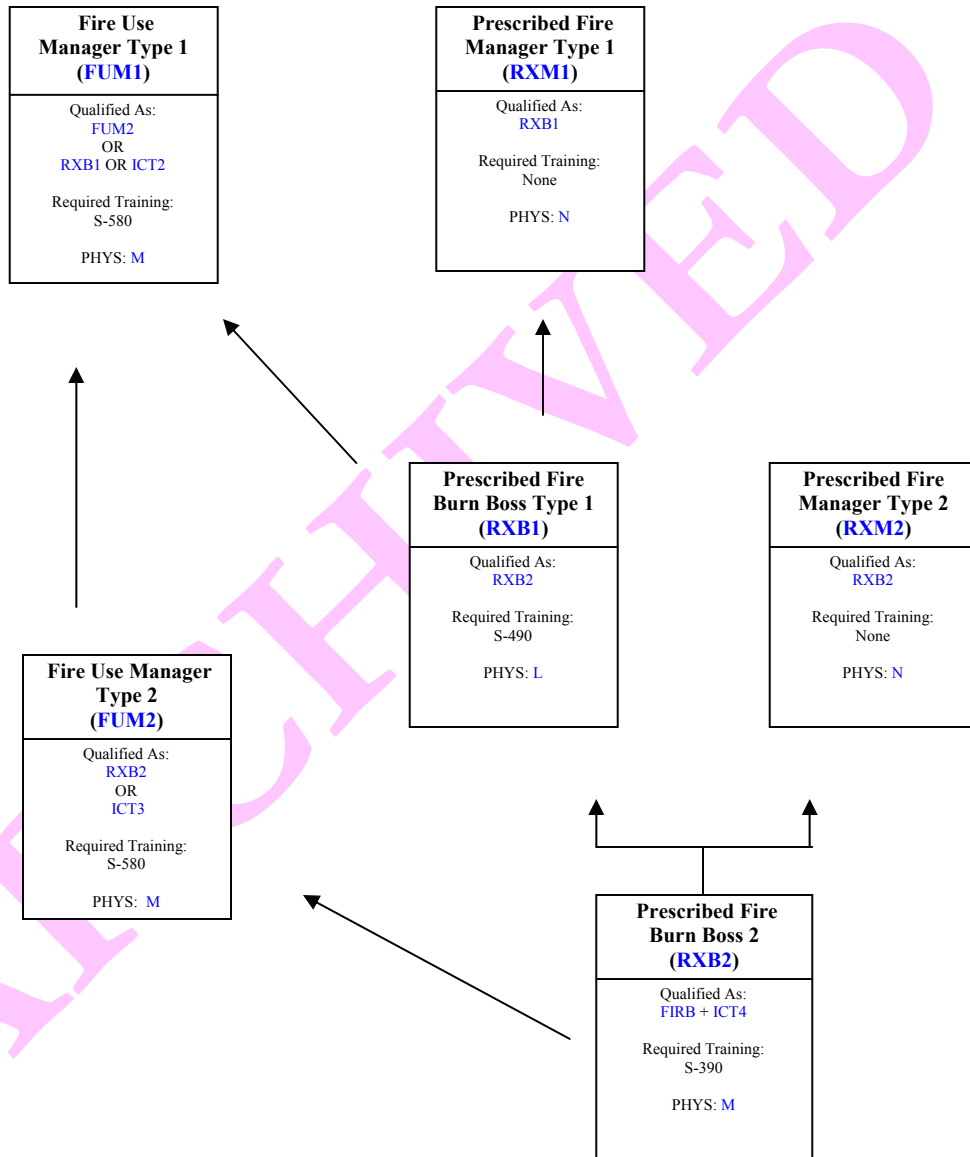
Fire Use Manager Type 1 (FUM1)

Qualified As:
FUM2
OR
RXB1 OR ICT2

Required Training:
S-580

PHYS: M

Prescribed Fire Manager Type 1 (RXM1)

Qualified As:
RXB1

Required Training:
None

PHYS: N

Prescribed Fire Burn Boss Type 1 (RXB1)

Qualified As:
RXB2

Required Training:
S-490

PHYS: L

Prescribed Fire Manager Type 2 (RXM2)

Qualified As:
RXB2

Required Training:
None

PHYS: N

Fire Use Manager Type 2 (FUM2)

Qualified As:
RXB2
OR
ICT3

Required Training:
S-580

PHYS: M

Prescribed Fire Burn Boss 2 (RXB2)

Qualified As:
FIRB + ICT4

Required Training:
S-390

PHYS: M

ARCHIVED